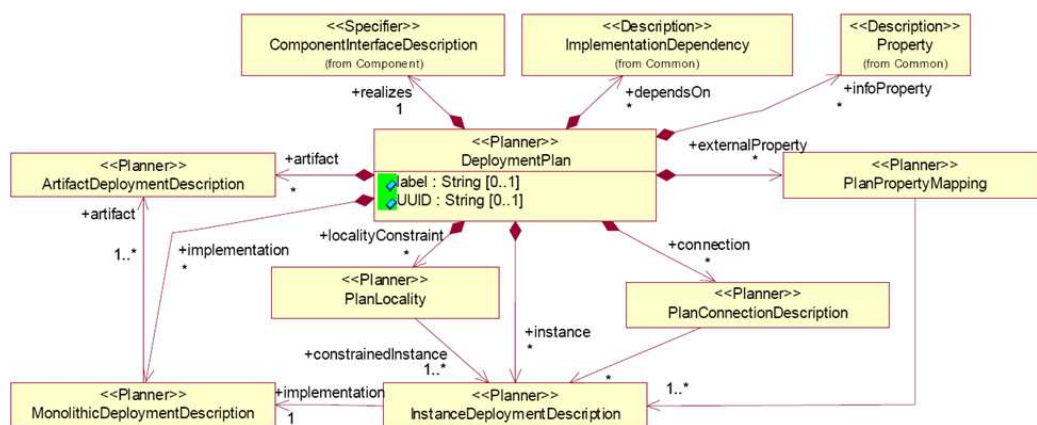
<<Specifier>>
ComponentInterfaceDescription
(from Component)

<<Description>>
ImplementationDependency
(from Common)

<<Description>>
Property
(from Common)

+realizes
1

+dependsOn
*

+infoProperty
*

<<Planner>>
DeploymentPlan
label : String [0..1]
UUID : String [0..1]

+externalProperty
*

<<Planner>>
ArtifactDeploymentDescription

+artifact
*

<<Planner>>
PlanPropertyMapping

+artifact
1..*

+implementation
*

+localityConstraint
*

+connection
*

<<Planner>>
PlanLocality

<<Planner>>
PlanConnectionDescription

+instance
*

+constrainedInstance
1..*

*

1..*

<<Planner>>
MonolithicDeploymentDescription

+implementation
1

<<Planner>>
InstanceDeploymentDescription